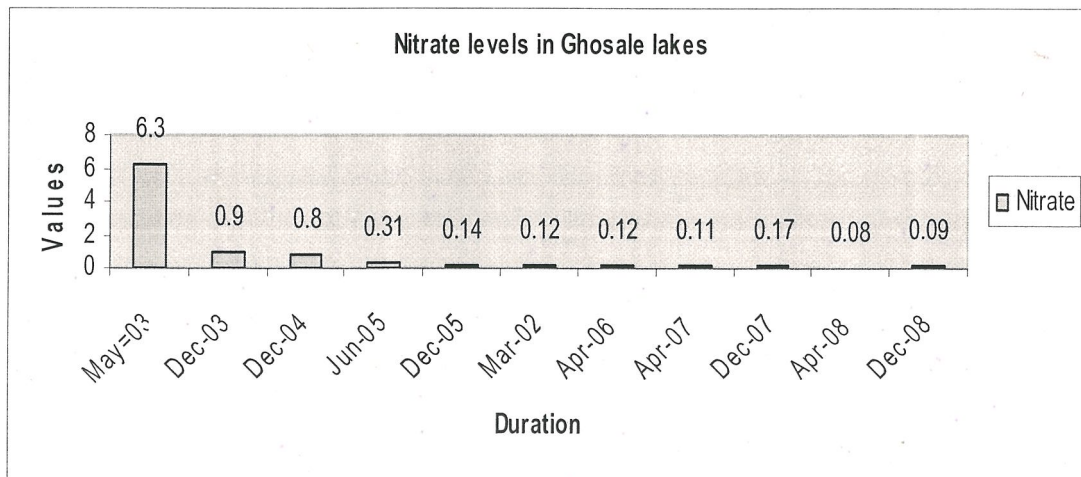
Nitrate levels in Ghosale lakes

Values

8
6
4
2
0

6.3
0.9
0.8
0.31
0.14
0.12
0.12
0.11
0.17
0.08
0.09

Nitrate

May=03
Dec-03
Dec-04
Jun-05
Dec-05
Mar-02
Apr-06
Apr-07
Dec-07
Apr-08
Dec-08

Duration